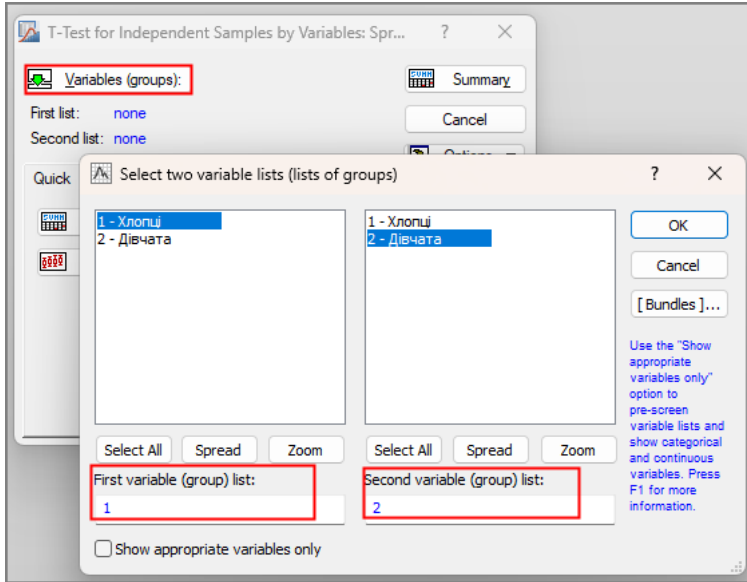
T-Test for Independent Samples by Variables: Spr... ? ×

Variables (groups):

First list: none

Second list: none

Summary

Cancel

Options

Quick

Select two variable lists (lists of groups) ? ×

1 - Хлопці
2 - Дівчата

1 - Хлопці
2 - Дівчата

OK

Cancel

[ Bundles ]...

Use the "Show appropriate variables only" option to pre-screen variable lists and show categorical and continuous variables. Press F1 for more information.

Select All Spread Zoom

Select All Spread Zoom

First variable (group) list:

1

Second variable (group) list:

2

Show appropriate variables only